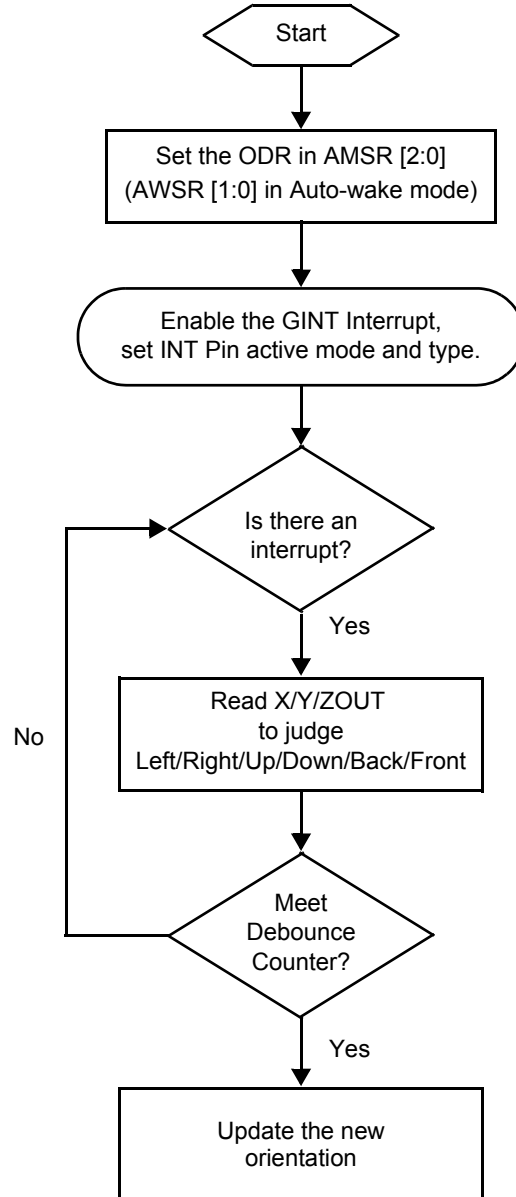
Start

Set the ODR in AMSR [2:0] (AWSR [1:0] in Auto-wake mode)

Enable the GINT Interrupt, set INT Pin active mode and type.

Is there an interrupt?

Yes

Read X/Y/ZOUT to judge Left/Right/Up/Down/Back/Front

No

Meet Debounce Counter?

Yes

Update the new orientation